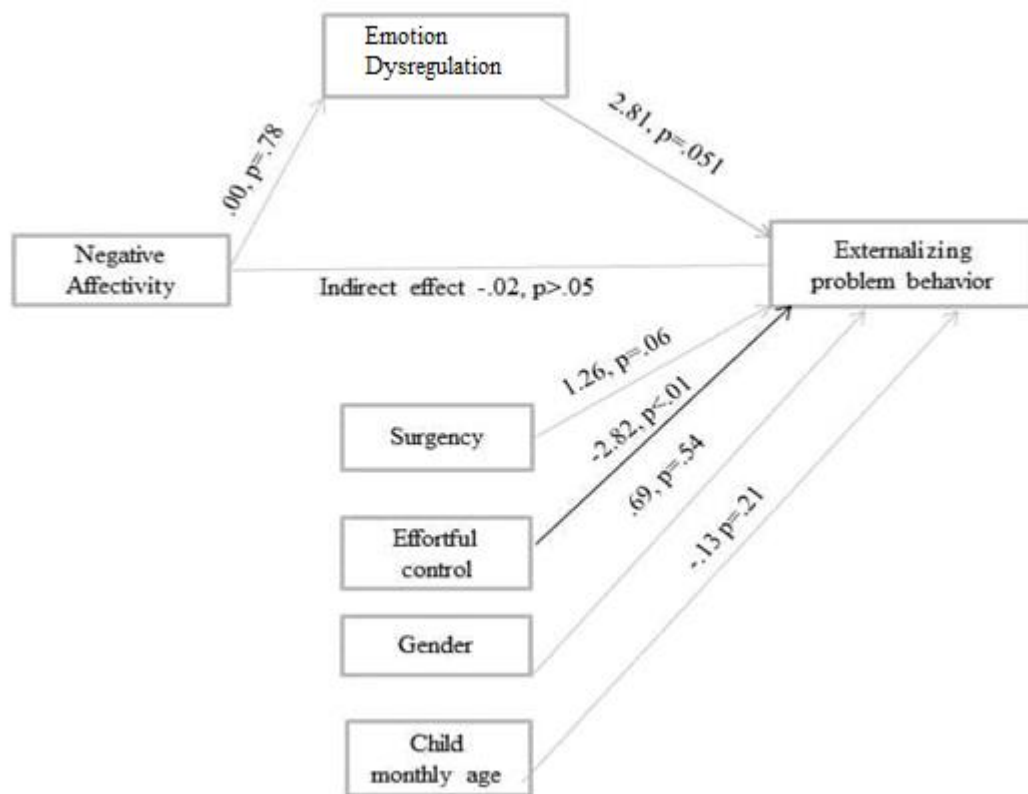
Emotion Dysregulation

.00, p=.78

2.81, p=.051

Negative Affectivity

Indirect effect -.02, p>.05

Externalizing problem behavior

1.26, p=.06

-2.82, p<.01

Surgency

.69, p=.54

Effortful control

-.13 p=.21

Gender

Child monthly age